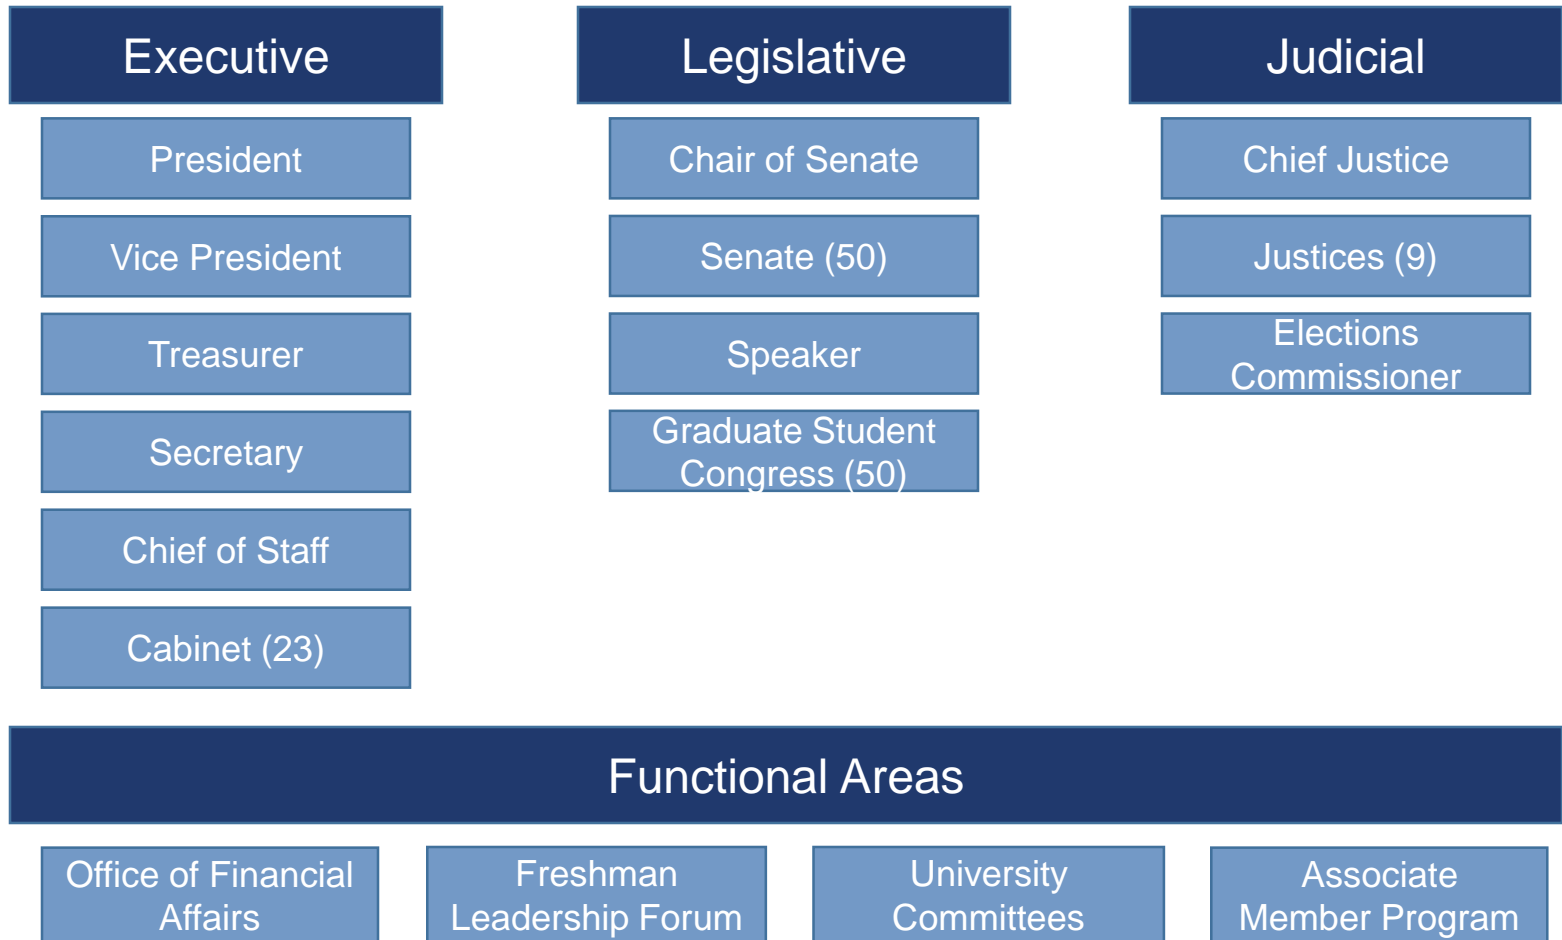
Executive

President

Vice President

Treasurer

Secretary

Chief of Staff

Cabinet (23)

Legislative

Chair of Senate

Senate (50)

Speaker

Graduate Student Congress (50)

Judicial

Chief Justice

Justices (9)

Elections Commissioner

Functional Areas

Office of Financial Affairs

Freshman Leadership Forum

University Committees

Associate Member Program